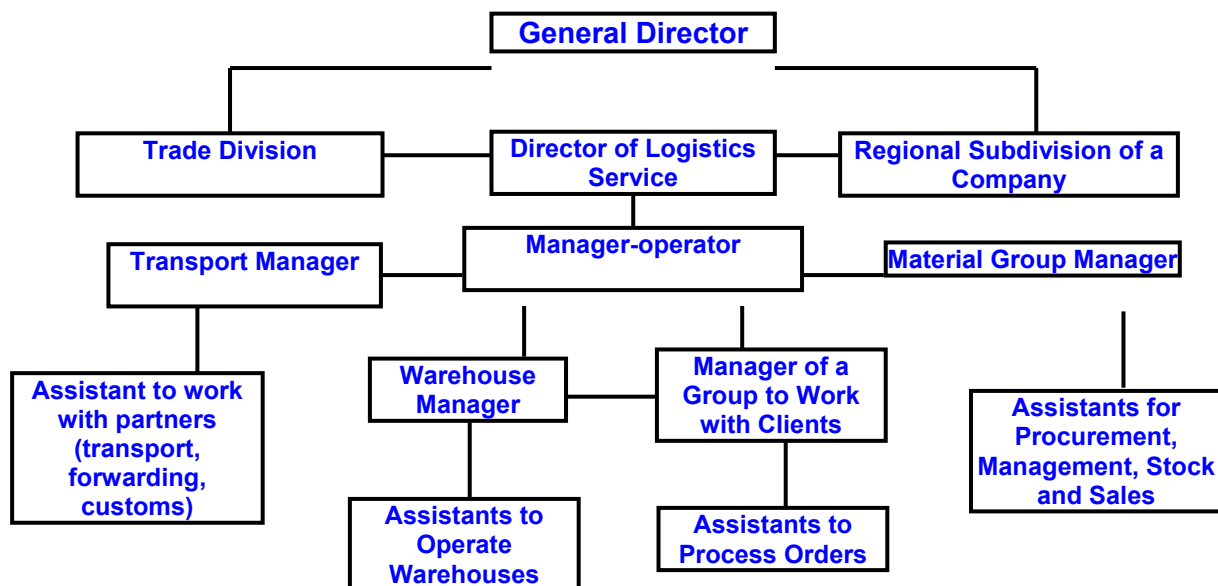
General Director

Trade Division

Director of Logistics Service

Regional Subdivision of a Company

Transport Manager

Manager-operator

Material Group Manager

Assistant to work with partners (transport, forwarding, customs)

Warehouse Manager

Manager of a Group to Work with Clients

Assistants for Procurement, Management, Stock and Sales

Assistants to Operate Warehouses

Assistants to Process Orders